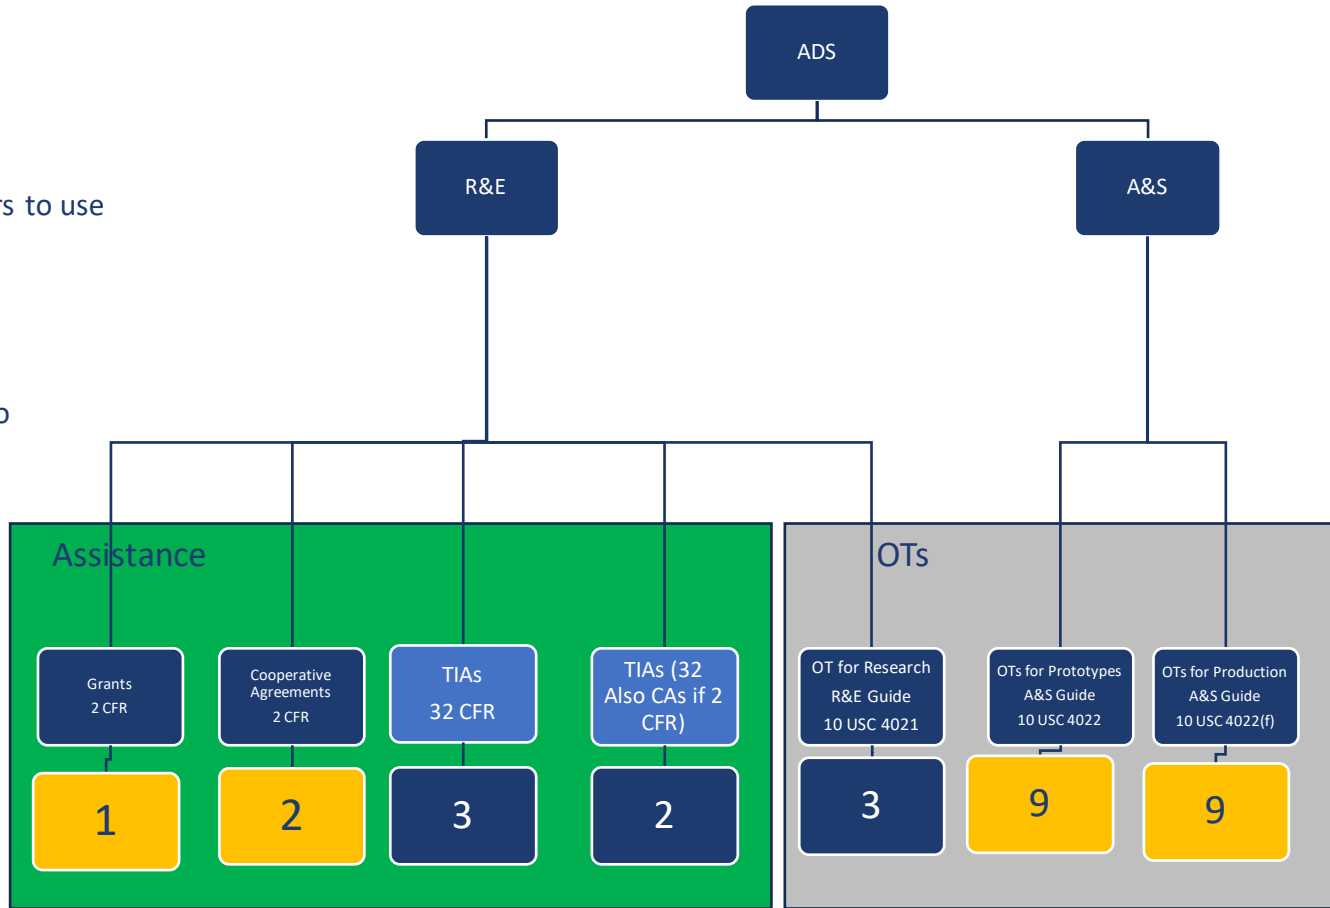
ADS

R&E

A&S

rs to use

o

Assistance

OTs

Grants
2 CFR

Cooperative Agreements
2 CFR

TIAs
32 CFR

TIAs (32 Also CAs if 2 CFR)

OT for Research
R&E Guide
10 USC 4021

OTs for Prototypes
A&S Guide
10 USC 4022

OTs for Production
A&S Guide
10 USC 4022(f)

1

2

3

2

3

9

9